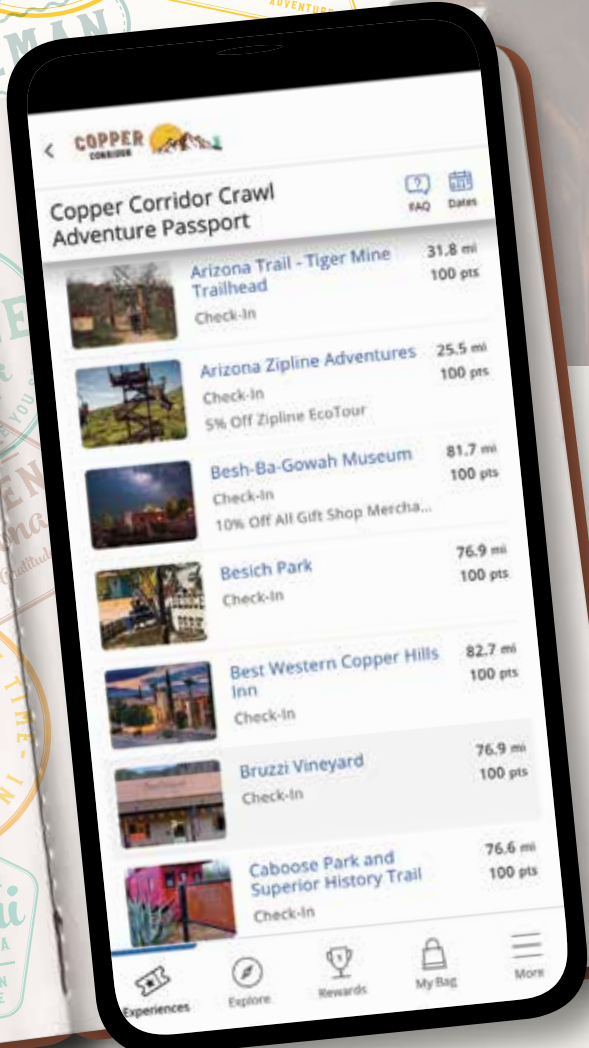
COPPER CORRIDOR

Copper Corridor Crawl Adventure Passport

FAQ Dates

Arizona Trail - Tiger Mine Trailhead
Check-In
31.8 mi
100 pts

Arizona Zipline Adventures
Check-In
5% Off Zipline EcoTour
25.5 mi
100 pts

Besh-Ba-Gowah Museum
Check-In
10% Off All Gift Shop Mercha...
81.7 mi
100 pts

Besich Park
Check-In
76.9 mi
100 pts

Best Western Copper Hills Inn
Check-In
82.7 mi
100 pts

Bruzzi Vineyard
Check-In
76.9 mi
100 pts

Caboose Park and Superior History Trail
Check-In
76.6 mi
100 pts

Experiences Explore Rewards My Bag More